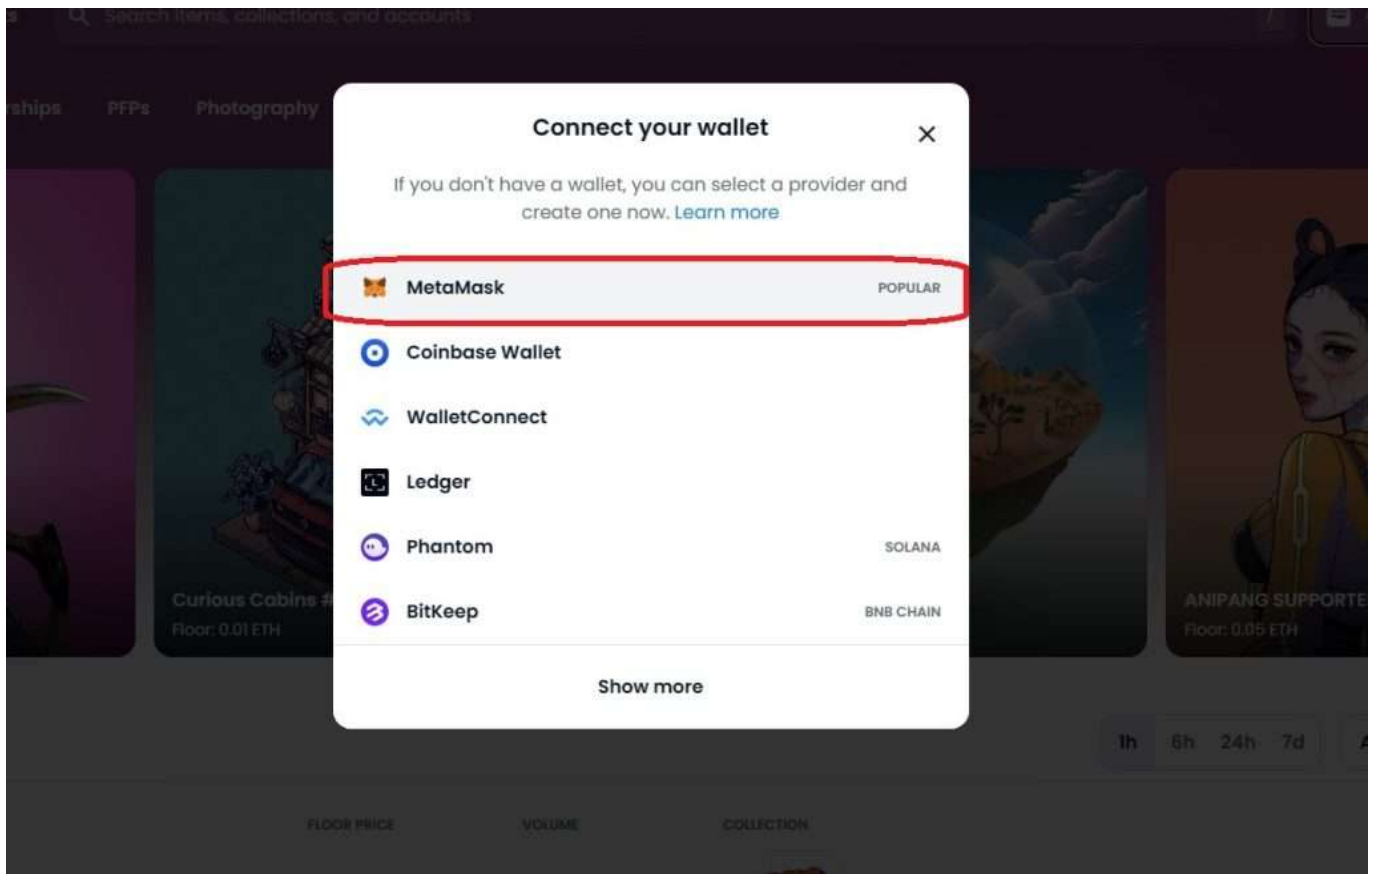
Search items, collections, and accounts

rships PFPs Photography

Connect your wallet

×

If you don't have a wallet, you can select a provider and create one now. Learn more

MetaMask POPULAR

Coinbase Wallet

WalletConnect

Ledger

Phantom SOLANA

BitKeep BNB CHAIN

Show more

Curious Cabins #
Floor: 0.01 ETH

ANIPANG SUPPORTE
Floor: 0.05 ETH

1h 6h 24h 7d

FLOOR PRICE VOLUME COLLECTION